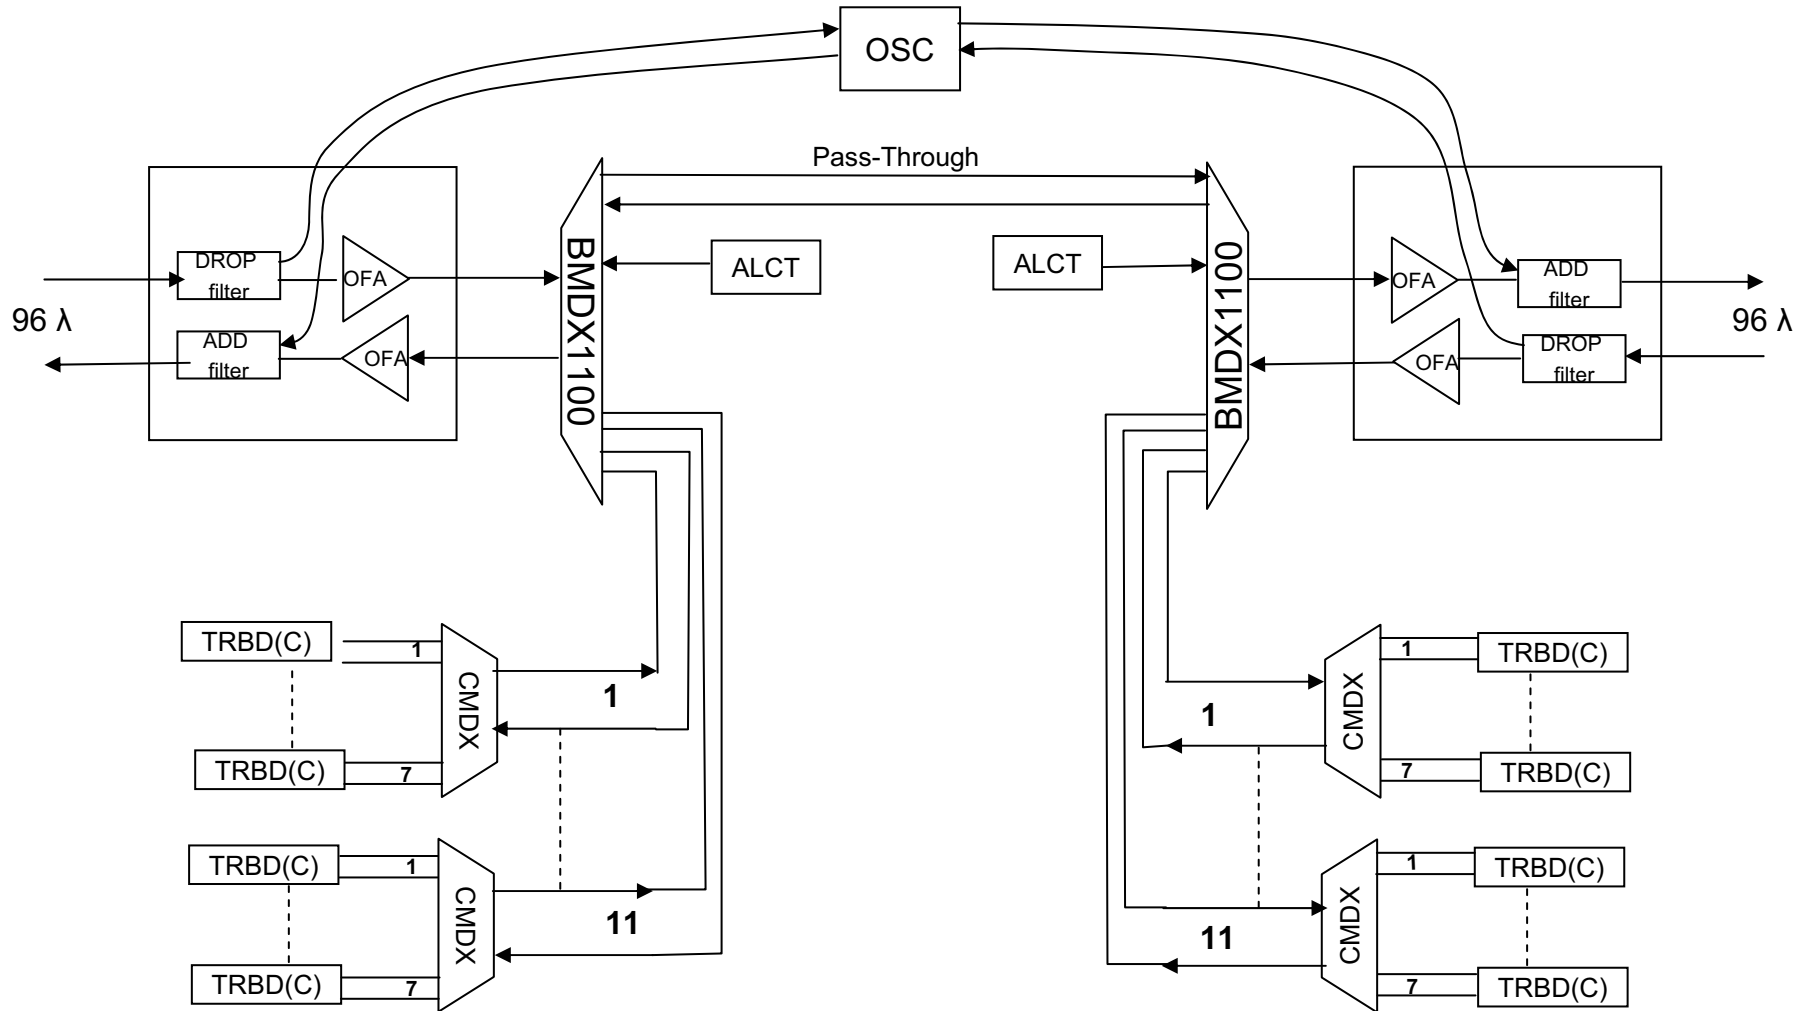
OSC

Pass-Through

DROP filter
OFA
ADD filter
OFA
96 λ
BMDX1100
ALCT

ALCT
BMDX1100
OFA
ADD filter
OFA
DROP filter
96 λ

TRBD(C)
1
CMDX
TRBD(C)
7
1

TRBD(C)
1
CMDX
TRBD(C)
7
11

1
CMDX
TRBD(C)
1
TRBD(C)
7

11
CMDX
TRBD(C)
1
TRBD(C)
7